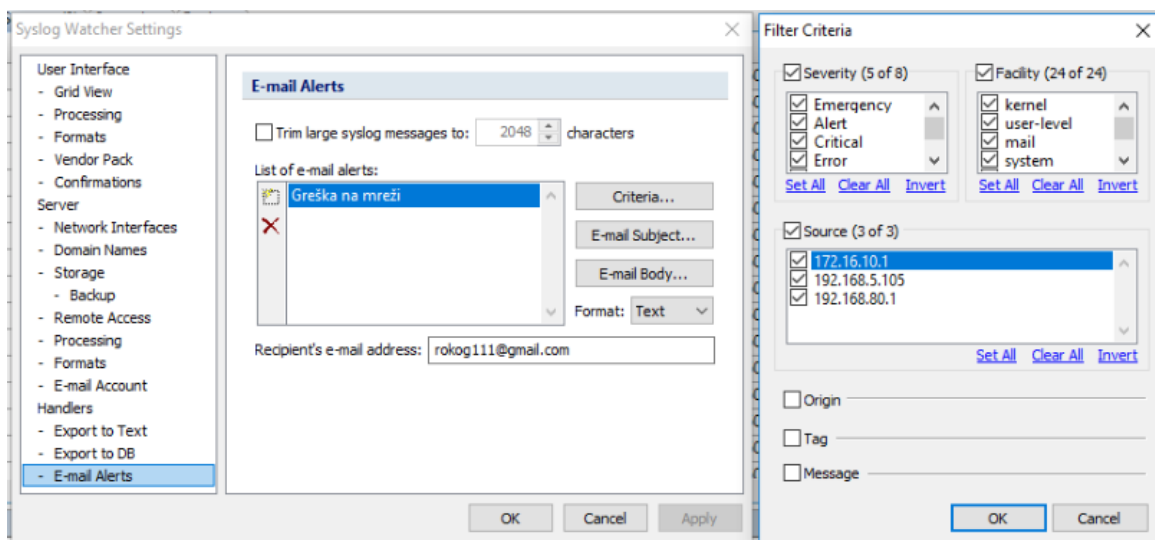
Syslog Watcher Settings

User Interface
- Grid View
- Processing
- Formats
- Vendor Pack
- Confirmations
Server
- Network Interfaces
- Domain Names
- Storage
- Backup
- Remote Access
- Processing
- Formats
- E-mail Account
Handlers
- Export to Text
- Export to DB
- E-mail Alerts

E-mail Alerts

Trim large syslog messages to: 2048 characters

List of e-mail alerts:

Greška na mreži

Criteria...

E-mail Subject...

E-mail Body...

Format: Text

Recipient's e-mail address: rokog111@gmail.com

OK Cancel Apply

Filter Criteria

Severity (5 of 8)
Emergency
Alert
Critical
Error
Set All Clear All Invert

Facility (24 of 24)
kernel
user-level
mail
system
Set All Clear All Invert

Source (3 of 3)
172.16.10.1
192.168.5.105
192.168.80.1
Set All Clear All Invert

Origin

Tag

Message

OK Cancel